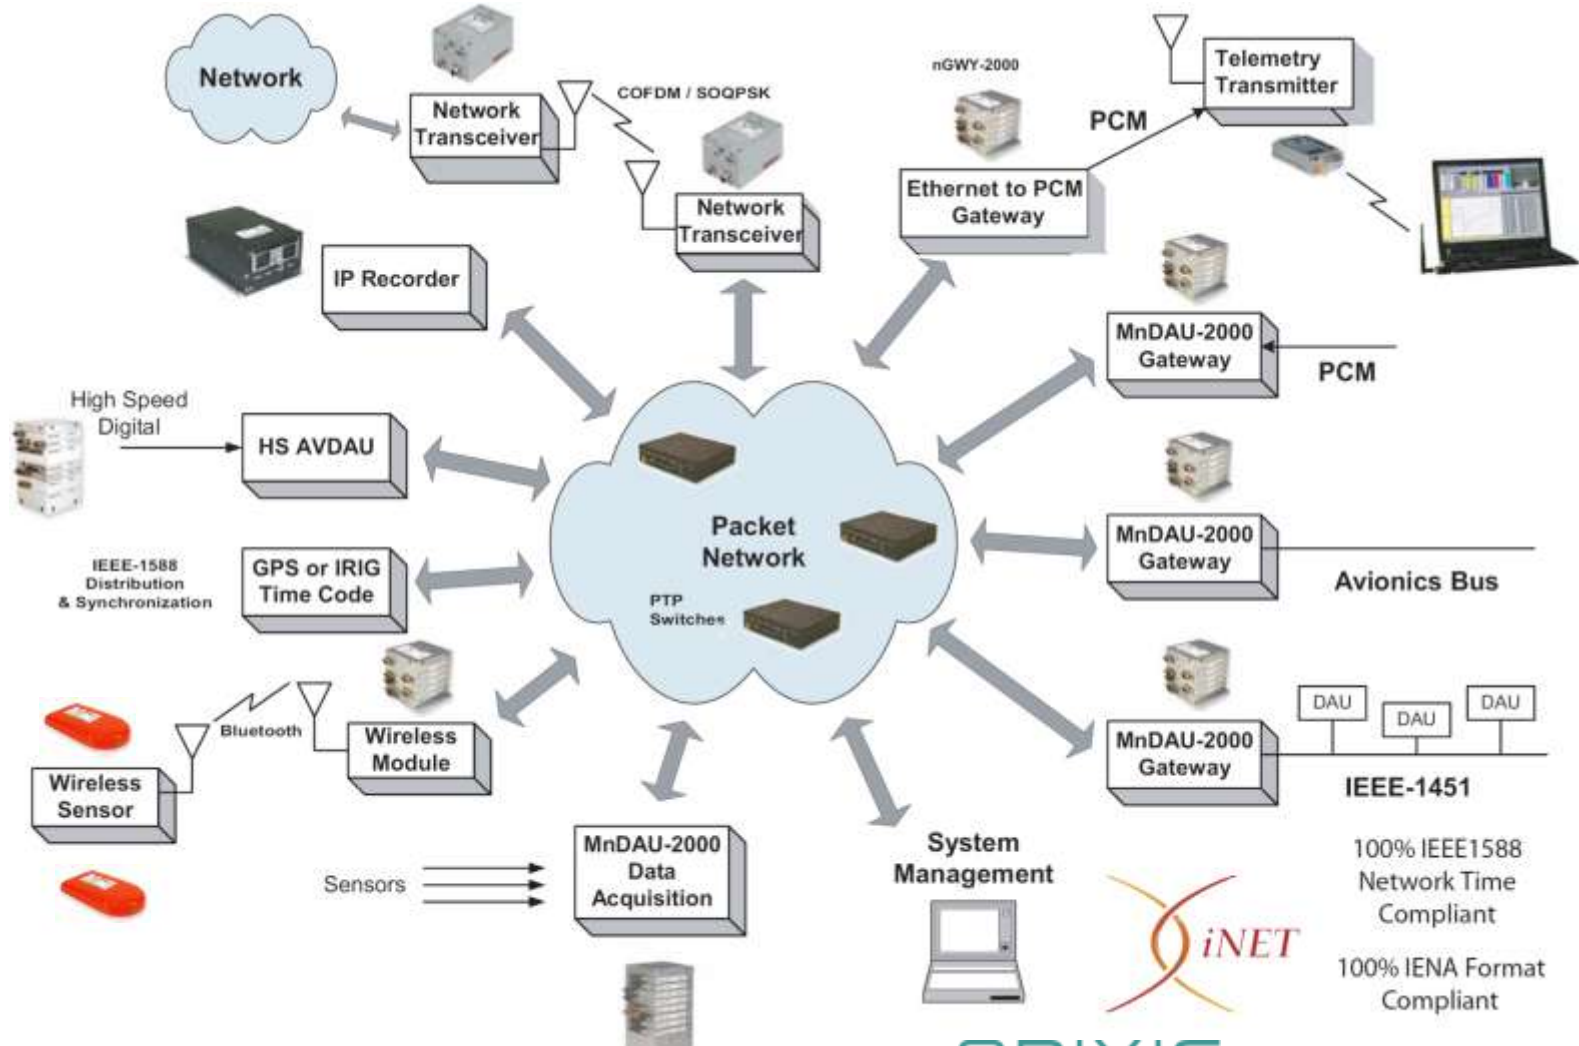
Network

Network Transceiver

COFDM / SOQPSK

Network Transceiver

nGWY-2000

Ethernet to PCM Gateway

PCM

Telemetry Transmitter

IP Recorder

MnDAU-2000 Gateway

PCM

High Speed Digital

HS AVDAU

Packet Network

PTP Switches

MnDAU-2000 Gateway

Avionics Bus

IEEE-1588 Distribution & Synchronization

GPS or IRIG Time Code

DAU

DAU

DAU

MnDAU-2000 Gateway

IEEE-1451

Bluetooth

Wireless Module

Wireless Sensor

Sensors

MnDAU-2000 Data Acquisition

System Management

iNET

100% IEEE1588 Network Time Compliant

100% IENA Format Compliant

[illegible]